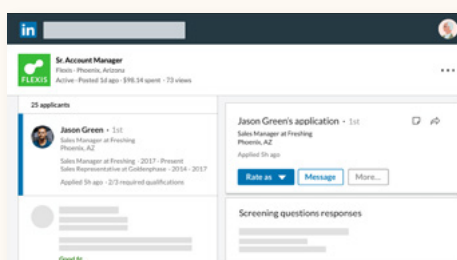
in

FLEXIS

Sr. Account Manager
Flexis · Phoenix, Arizona
Active · Posted 1d ago · $98.14 spent · 73 views

25 applicants

Jason Green · 1st
Sales Manager at Freshing
Phoenix, AZ
Sales Manager at Freshing · 2017 - Present
Sales Representative at Goldenphase · 2014 - 2017
Applied 5h ago · 2/3 required qualifications

Good fit

Jason Green's application · 1st
Sales Manager at Freshing
Phoenix, AZ
Applied 5h ago

Rate as
Message
More...

Screening questions responses